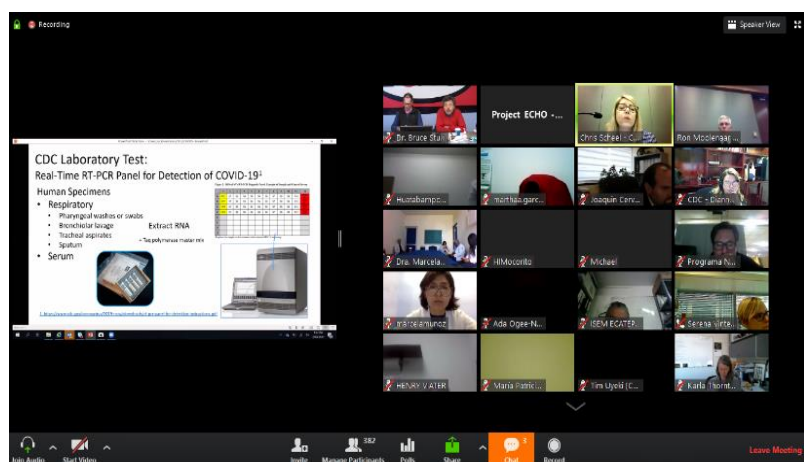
Recording

Speaker View

CDC Laboratory Test:
Real-Time RT-PCR Panel for Detection of COVID-19¹

Human Specimens
• Respiratory
• Pharyngeal washes or swabs
• Bronchiolar lavage
• Tracheal aspirates
• Sputum
• Serum

Extract RNA

+ Taq polymerase master mix

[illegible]

Dr. Bruce Stu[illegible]
Project ECHO ...
Chris Scheel - C...
Ron Mcclenag...
Huatabampo...
marthaa.garc...
Joaquin Cerv...
CDC - Diann...
Dra. Marcela...
HMocorito
Michael
Programa N...
marcelamunoz
Ada Ogee-N...
ISEM ECATEP...
Serena vlete...
HENRY V ATER
Maria Patric...
Tim Uyeki (C...
Karla Thornt...

Join Audio
Start Video
Invite
382
Manage Participants
Polls
Share
3
Chat
Record
Leave Meeting